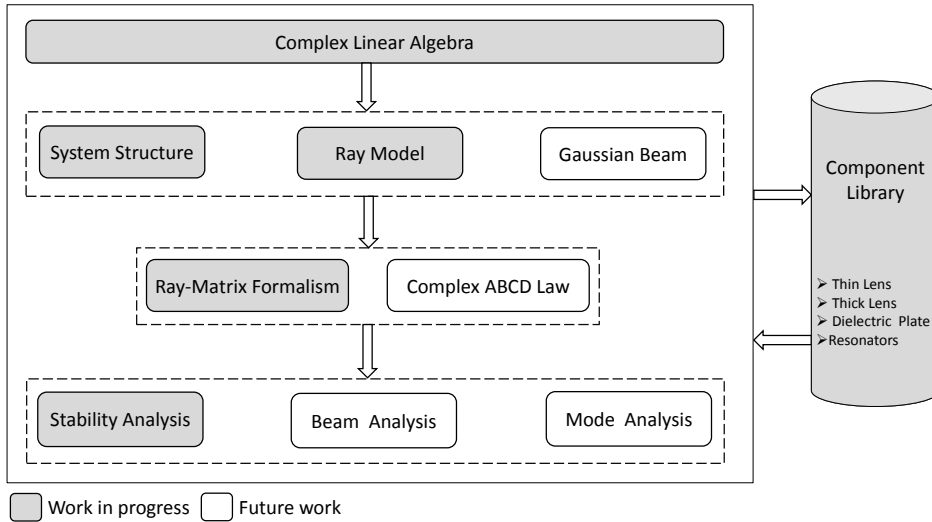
Complex Linear Algebra

System Structure

Ray Model

Gaussian Beam

Ray-Matrix Formalism

Complex ABCD Law

Stability Analysis

Beam Analysis

Mode Analysis

Component Library

➢ Thin Lens
➢ Thick Lens
➢ Dielectric Plate
➢ Resonators

Work in progress

Future work